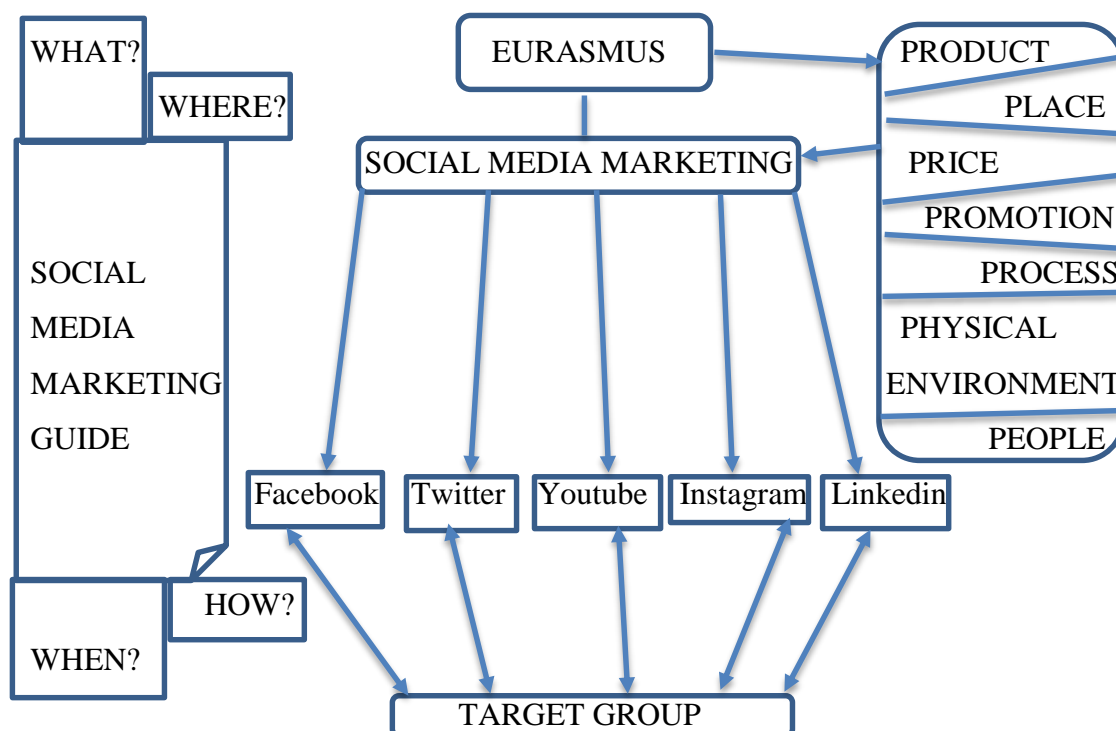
WHAT?

WHERE?

SOCIAL MEDIA MARKETING GUIDE

WHEN?

HOW?

EURASMUS

SOCIAL MEDIA MARKETING

PRODUCT

PLACE

PRICE

PROMOTION

PROCESS

PHYSICAL ENVIRONMENT

PEOPLE

Facebook

Twitter

Youtube

Instagram

Linkedin

TARGET GROUP